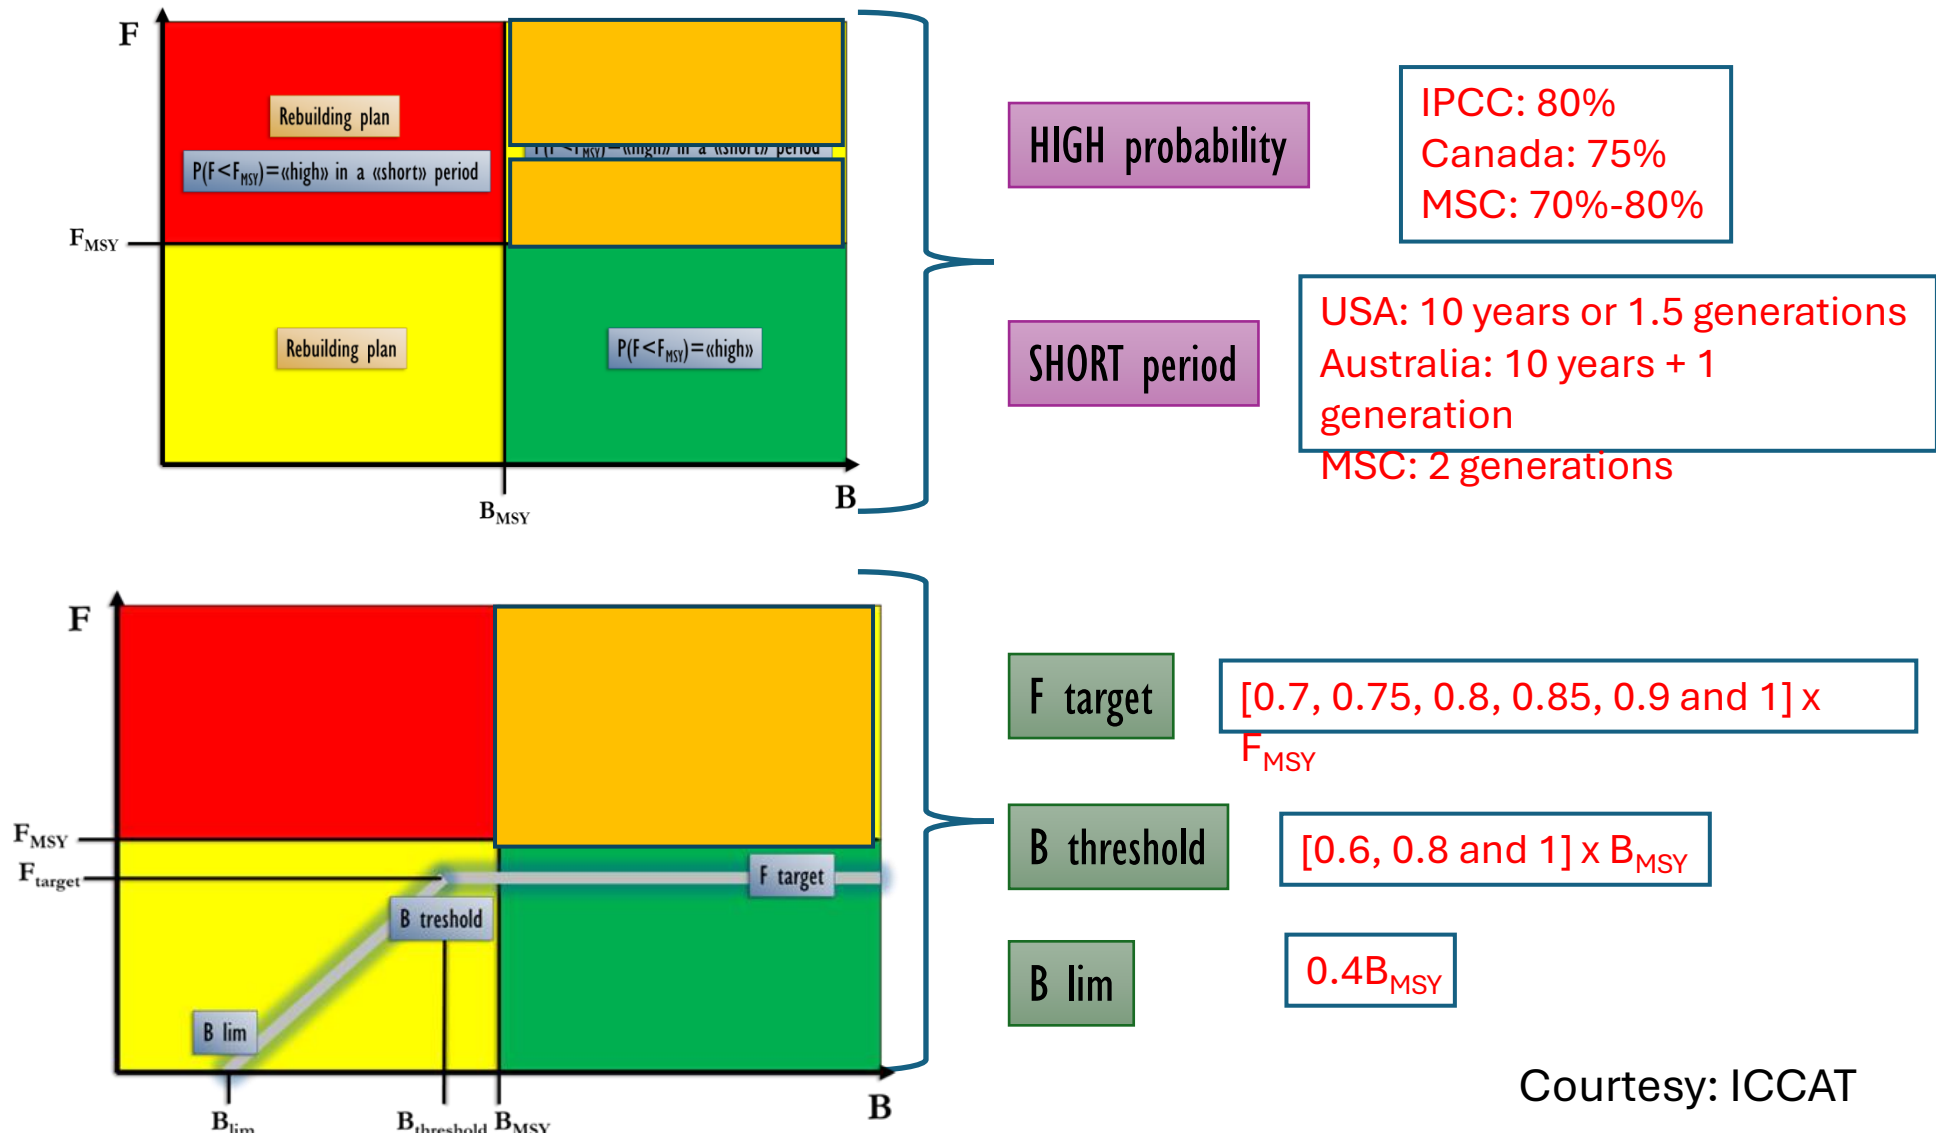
F

Rebuilding plan

P(F<F$_{MSY}$)=«high» in a «short» period

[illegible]

F$_{MSY}$

Rebuilding plan

P(F<F$_{MSY}$)=«high»

B$_{MSY}$

B

HIGH probability

IPCC: 80%
Canada: 75%
MSC: 70%-80%

SHORT period

USA: 10 years or 1.5 generations
Australia: 10 years + 1 generation
MSC: 2 generations

F

F$_{MSY}$

F$_{target}$

F target

B treshold

B lim

B$_{lim}$

B$_{threshold}$ B$_{MSY}$

B

F target

[0.7, 0.75, 0.8, 0.85, 0.9 and 1] x F$_{MSY}$

B threshold

[0.6, 0.8 and 1] x B$_{MSY}$

B lim

0.4B$_{MSY}$

Courtesy: ICCAT